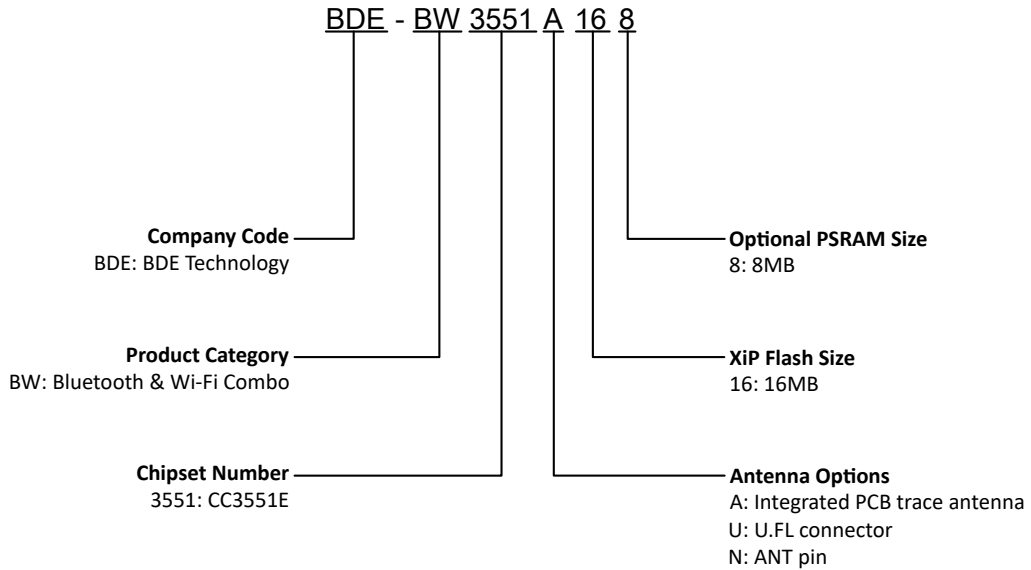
BDE - BW 3551 A 16 8

Company Code
BDE: BDE Technology

Product Category
BW: Bluetooth & Wi-Fi Combo

Chipset Number
3551: CC3551E

Optional PSRAM Size
8: 8MB

XiP Flash Size
16: 16MB

Antenna Options
A: Integrated PCB trace antenna
U: U.FL connector
N: ANT pin